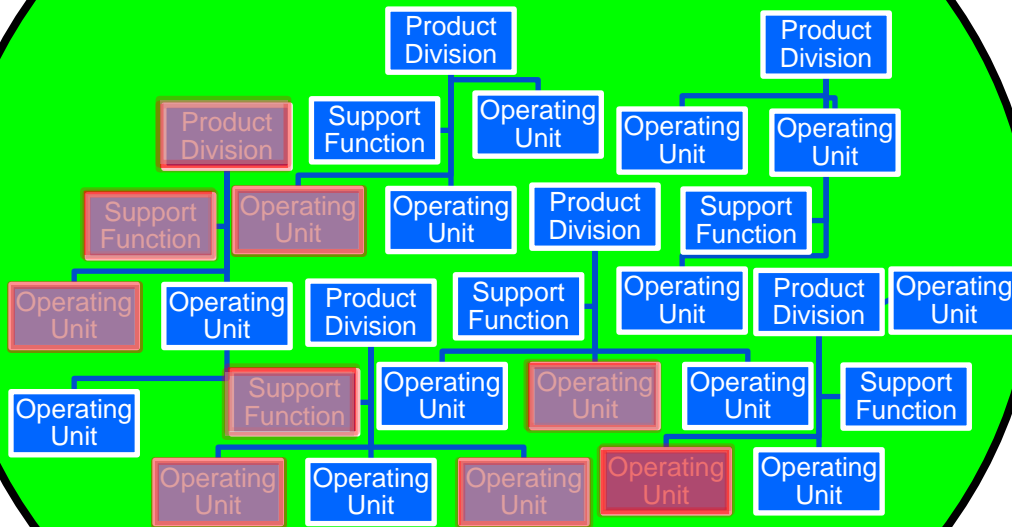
Product Division

Product Division

Product Division

Support Function

Operating Unit

Operating Unit

Operating Unit

Support Function

Operating Unit

Operating Unit

Product Division

Support Function

Operating Unit

Operating Unit

Product Division

Support Function

Operating Unit

Product Division

Operating Unit

Operating Unit

Support Function

Operating Unit

Operating Unit

Operating Unit

Support Function

Operating Unit

Operating Unit

Operating Unit

Operating Unit

Operating Unit

Operating Unit